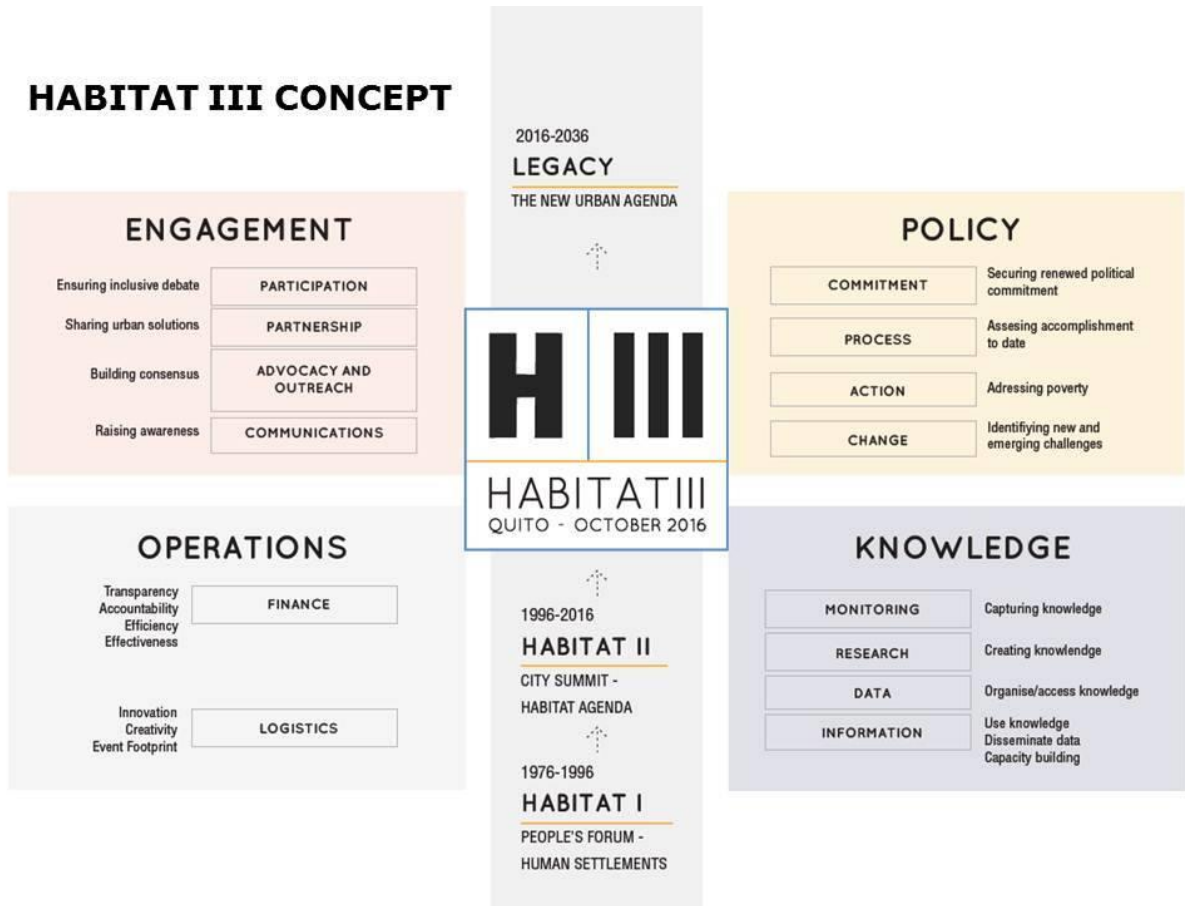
HABITAT III CONCEPT

2016-2036
LEGACY
THE NEW URBAN AGENDA

ENGAGEMENT

Ensuring inclusive debate — PARTICIPATION
Sharing urban solutions — PARTNERSHIP
Building consensus — ADVOCACY AND OUTREACH
Raising awareness — COMMUNICATIONS

POLICY

COMMITMENT — Securing renewed political commitment
PROCESS — Assesing accomplishment to date
ACTION — Adressing poverty
CHANGE — Identifiying new and emerging challenges

H III
HABITAT III
QUITO - OCTOBER 2016

OPERATIONS

Transparency
Accountability
Efficiency
Effectiveness — FINANCE

Innovation
Creativity
Event Footprint — LOGISTICS

KNOWLEDGE

MONITORING — Capturing knowledge
RESEARCH — Creating knowlendge
DATA — Organise/access knowledge
INFORMATION — Use knowledge
Disseminate data
Capacity building

1996-2016
HABITAT II
CITY SUMMIT - HABITAT AGENDA

1976-1996
HABITAT I
PEOPLE'S FORUM - HUMAN SETTLEMENTS